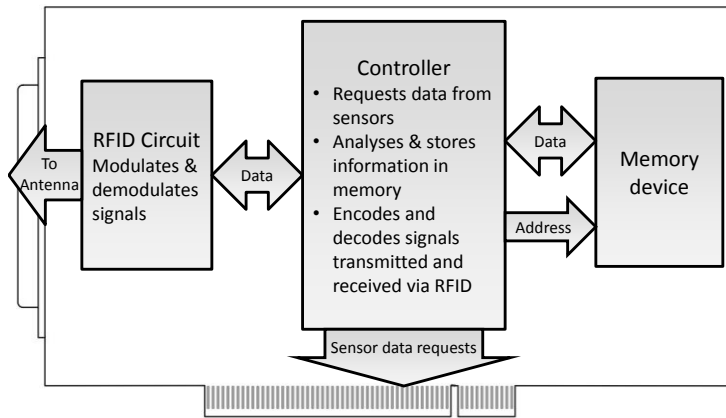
To Antenna

RFID Circuit
Modulates & demodulates signals

Data

Controller
• Requests data from sensors
• Analyses & stores information in memory
• Encodes and decodes signals transmitted and received via RFID

Data

Address

Memory device

Sensor data requests